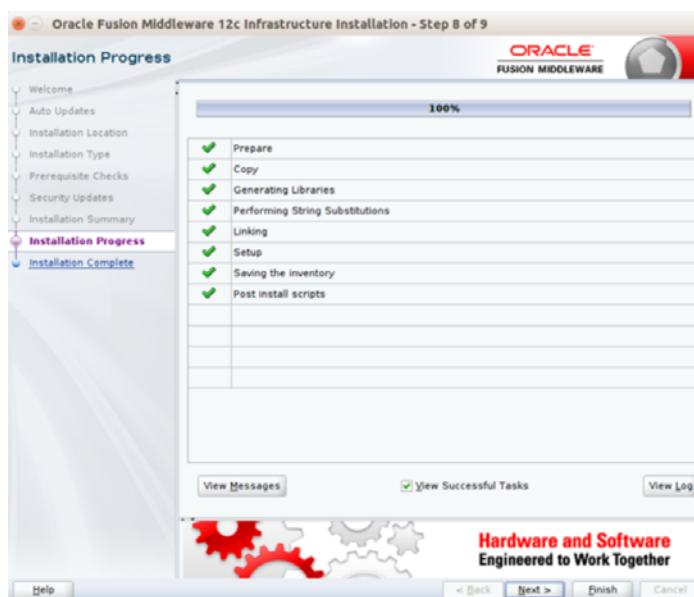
Oracle Fusion Middleware 12c Infrastructure Installation - Step 8 of 9

Installation Progress

ORACLE
FUSION MIDDLEWARE

Welcome
Auto Updates
Installation Location
Installation Type
Prerequisite Checks
Security Updates
Installation Summary
Installation Progress
Installation Complete

100%

| | |
|---|---|
| ✔ | Prepare |
| ✔ | Copy |
| ✔ | Generating Libraries |
| ✔ | Performing String Substitutions |
| ✔ | Linking |
| ✔ | Setup |
| ✔ | Saving the inventory |
| ✔ | Post install scripts |

View Messages

View Successful Tasks

View Log

Hardware and Software
Engineered to Work Together

Help

< Back

Next >

Finish

Cancel